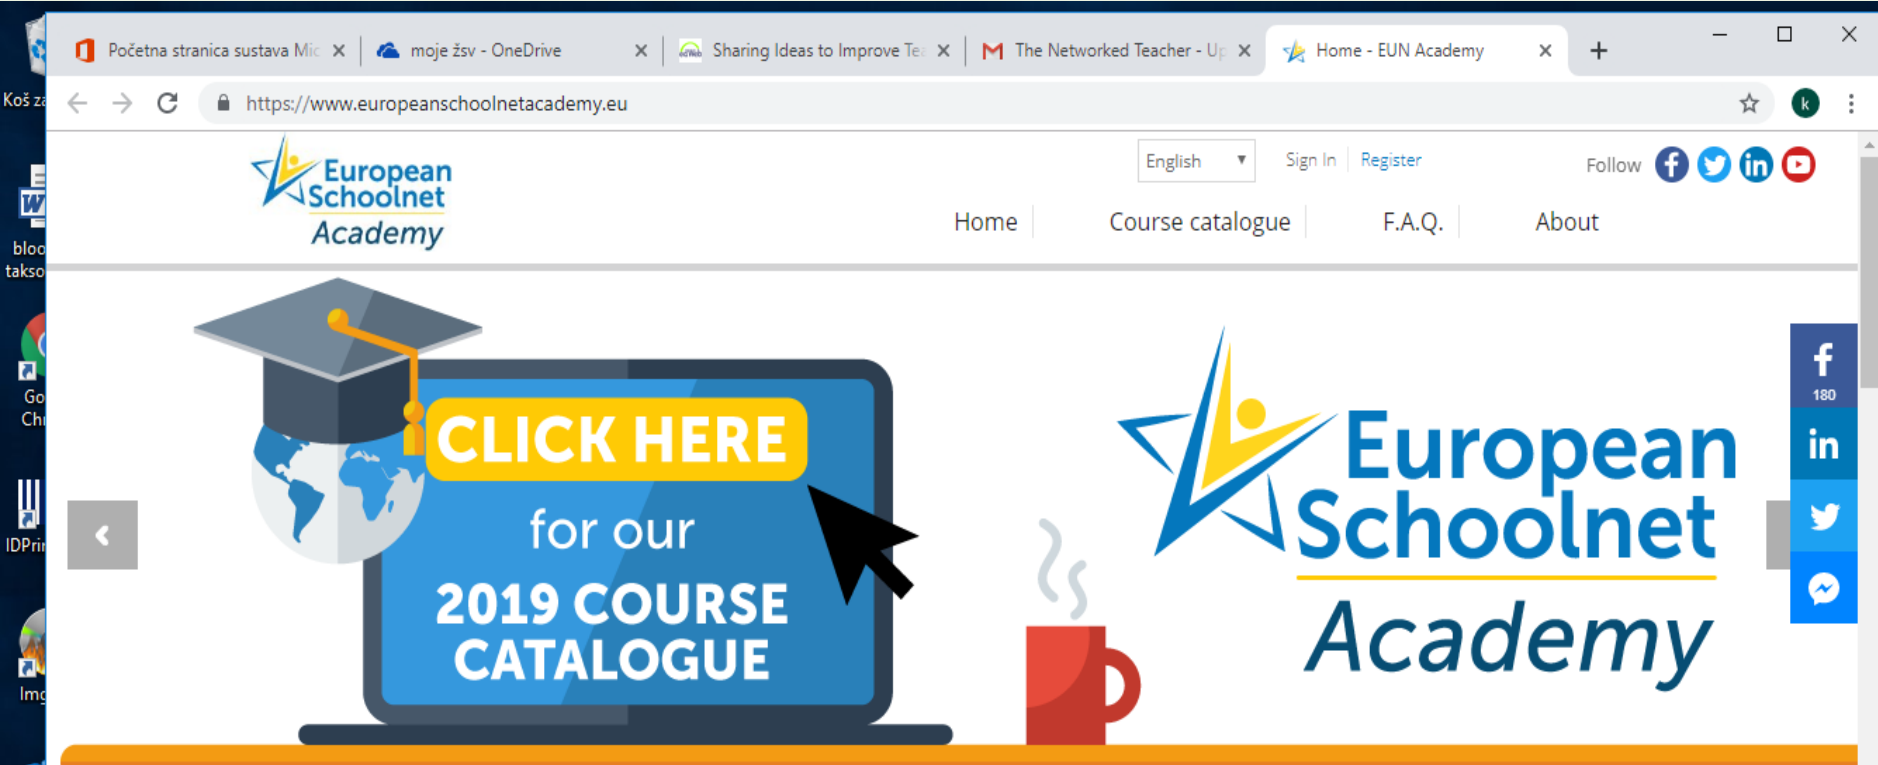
Koš za
bloo takso
Go Chi
IDPri
Img

Početna stranica sustava Mic ×
moje žsv - OneDrive ×
Sharing Ideas to Improve Te ×
The Networked Teacher - Up ×
Home - EUN Academy ×
+

https://www.europeanschoolnetacademy.eu

k

European Schoolnet Academy

English ▼
Sign In
Register
Follow

Home
Course catalogue
F.A.Q.
About

CLICK HERE
for our
2019 COURSE CATALOGUE

European Schoolnet Academy

180